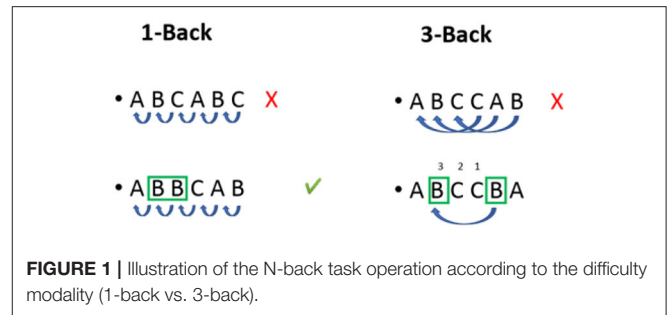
1-Back

3-Back

• A B C A B C X

• A B C C A B X

• A B B C A B ✔

3 2 1

• A B C C B A

**FIGURE 1 |** Illustration of the N-back task operation according to the difficulty modality (1-back vs. 3-back).